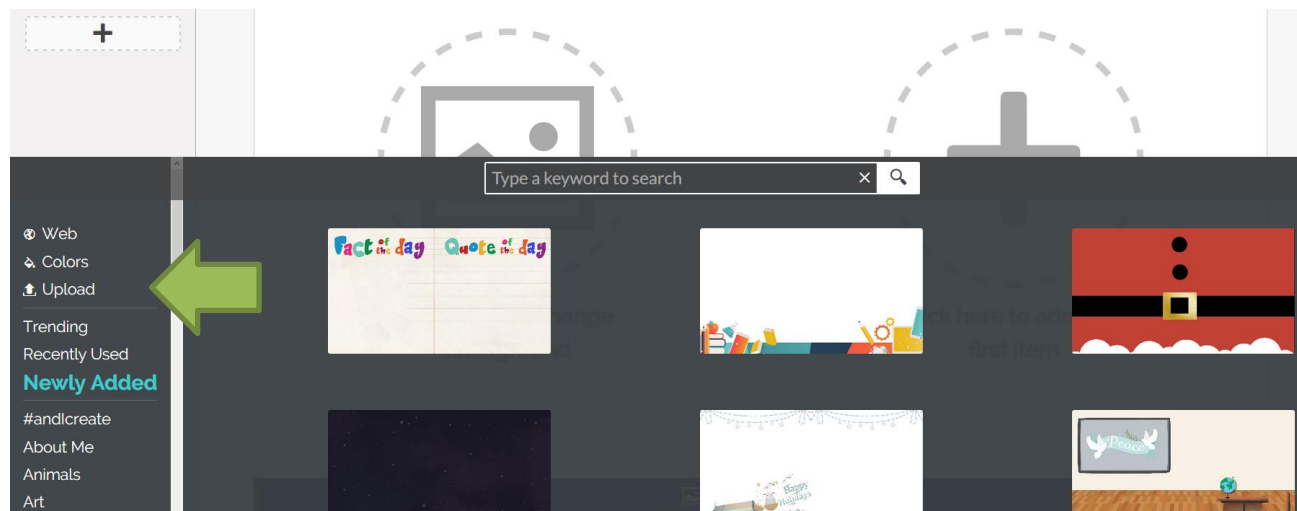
+

Type a keyword to search

Web
Colors
Upload
Trending
Recently Used
Newly Added
#andIcreate
About Me
Animals
Art

Fact of the day
Quote of the day

Happy Holidays

Peace

ange
d

ck here to ad
first item